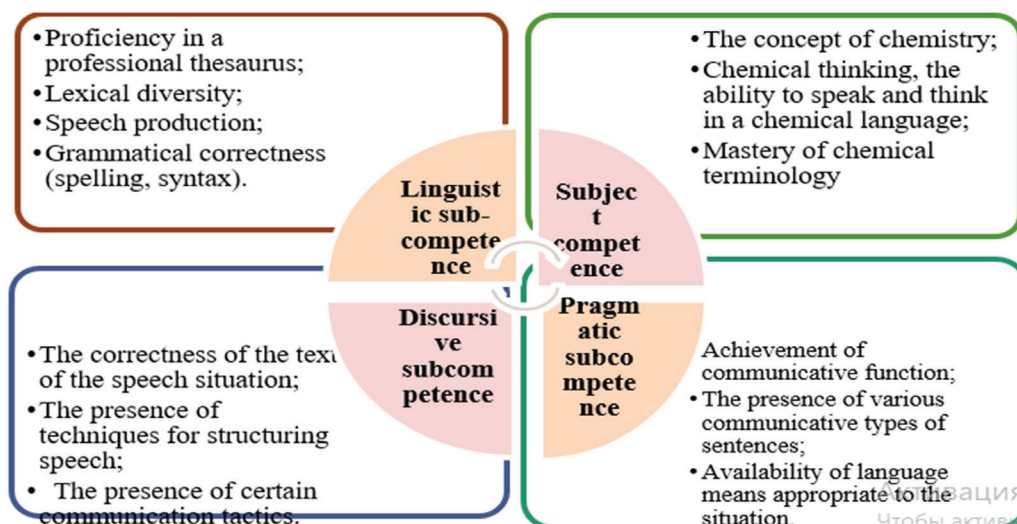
•Proficiency in a professional thesaurus;
•Lexical diversity;
•Speech production;
•Grammatical correctness (spelling, syntax).

•The concept of chemistry;
•Chemical thinking, the ability to speak and think in a chemical language;
•Mastery of chemical terminology

Linguist ic sub-compete nce

Subjec t compet ence

Discursi ve subcom petence

Pragm atic subco mpete nce

•The correctness of the text of the speech situation;
•The presence of techniques for structuring speech;
• The presence of certain communication tactics.

Achievement of communicative function;
•The presence of various communicative types of sentences;
•Availability of language means appropriate to the situation.

Активация
Чтобы актив